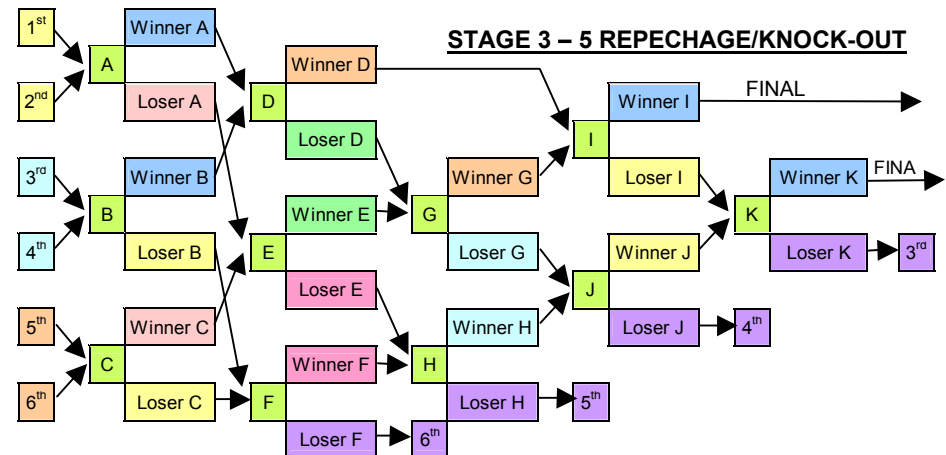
STAGE 3 – 5 REPECHAGE/KNOCK-OUT

1$^{st}$

2$^{nd}$

A

Winner A

Loser A

3$^{rd}$

4$^{th}$

B

Winner B

Loser B

5$^{th}$

6$^{th}$

C

Winner C

Loser C

D

Winner D

Loser D

E

Winner E

Loser E

F

Winner F

Loser F

6$^{th}$

G

Winner G

Loser G

H

Winner H

Loser H

5$^{th}$

I

Winner I

FINAL

Loser I

J

Winner J

Loser J

4$^{th}$

K

Winner K

FINA

Loser K

3$^{rd}$